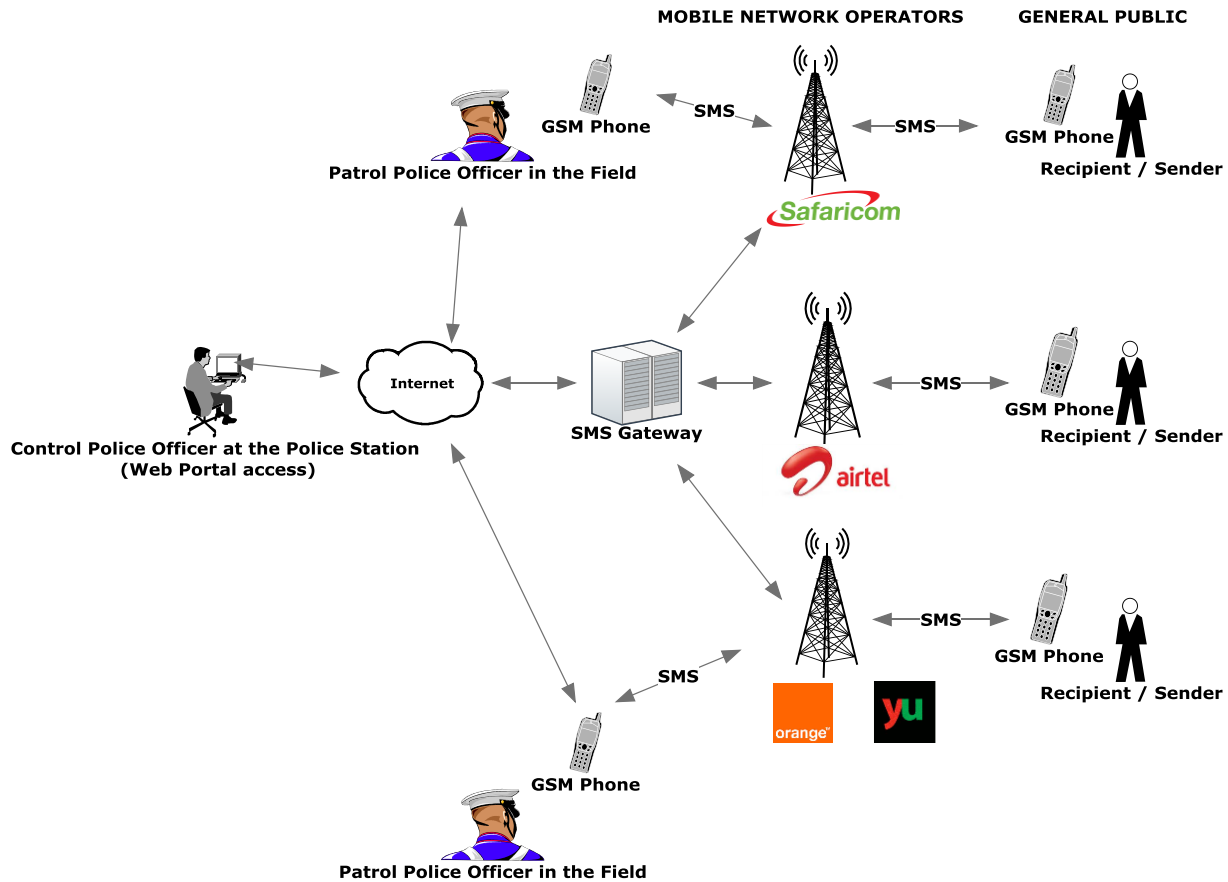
MOBILE NETWORK OPERATORS

GENERAL PUBLIC

GSM Phone

SMS

SMS

GSM Phone

Patrol Police Officer in the Field

Recipient / Sender

Safaricom

Internet

SMS Gateway

SMS

GSM Phone

Recipient / Sender

Control Police Officer at the Police Station
(Web Portal access)

airtel

SMS

GSM Phone

Recipient / Sender

SMS

orange

yu

GSM Phone

Patrol Police Officer in the Field